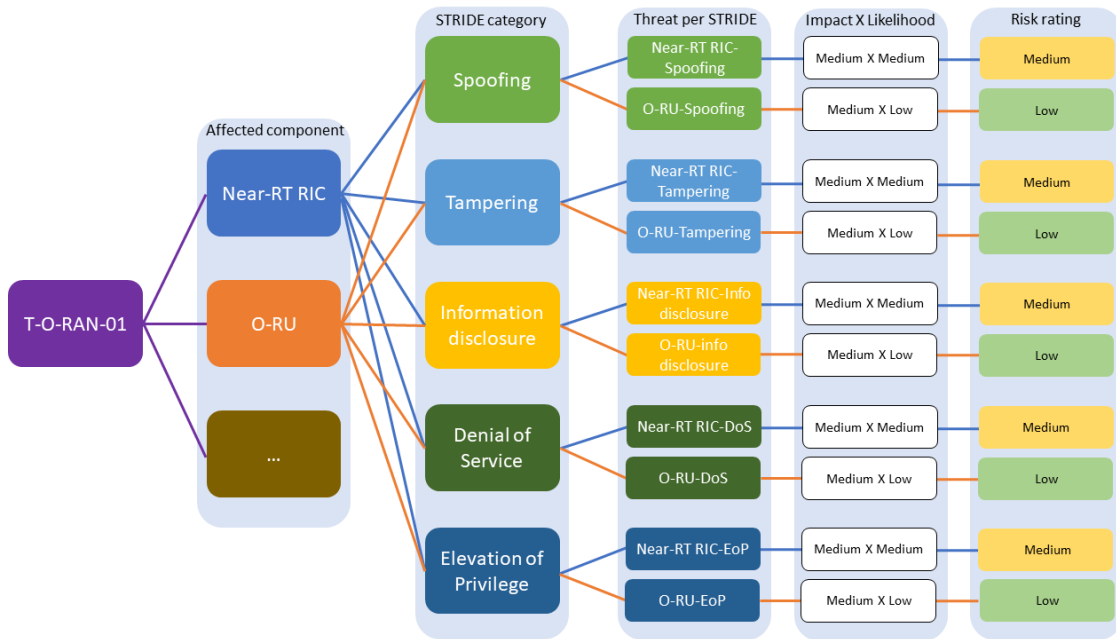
T-O-RAN-01

Affected component

Near-RT RIC

O-RU

...

STRIDE category

Spoofing

Tampering

Information disclosure

Denial of Service

Elevation of Privilege

Threat per STRIDE

Near-RT RIC-Spoofing

O-RU-Spoofing

Near-RT RIC-Tampering

O-RU-Tampering

Near-RT RIC-Info disclosure

O-RU-info disclosure

Near-RT RIC-DoS

O-RU-DoS

Near-RT RIC-EoP

O-RU-EoP

Impact X Likelihood

Medium X Medium

Medium X Low

Medium X Medium

Medium X Low

Medium X Medium

Medium X Low

Medium X Medium

Medium X Low

Medium X Medium

Medium X Low

Risk rating

Medium

Low

Medium

Low

Medium

Low

Medium

Low

Medium

Low